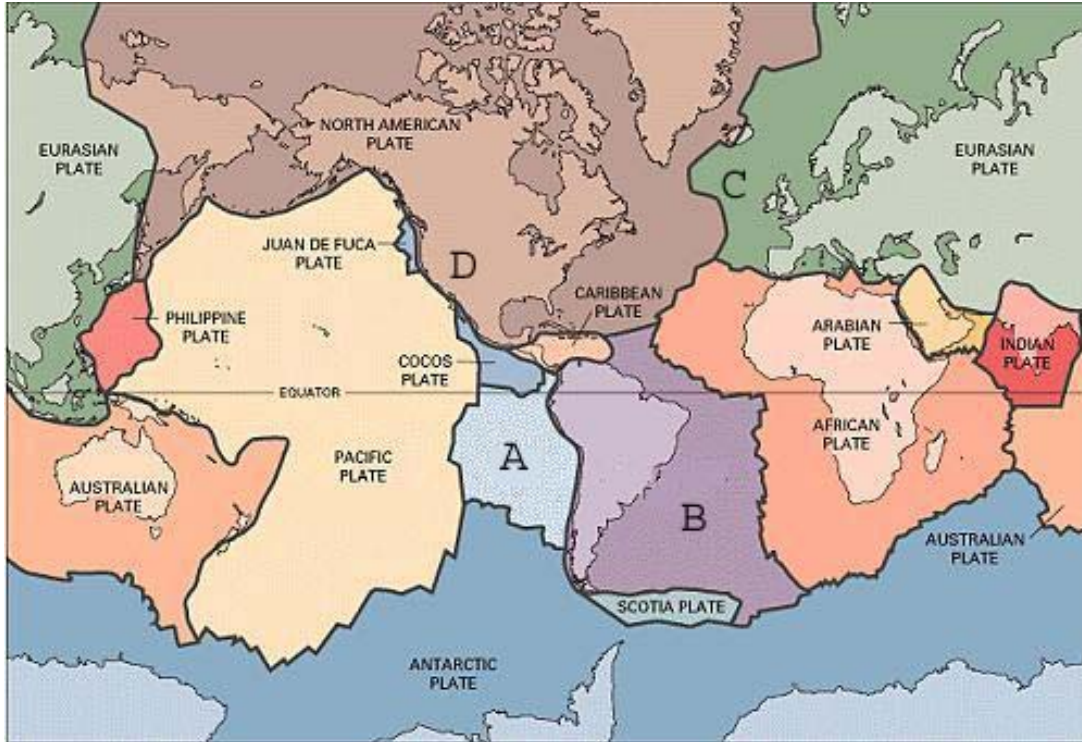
EURASIAN PLATE

NORTH AMERICAN PLATE

EURASIAN PLATE

C

JUAN DE FUCA PLATE

D

PHILIPPINE PLATE

CARIBBEAN PLATE

ARABIAN PLATE

INDIAN PLATE

COCOS PLATE

EQUATOR

AFRICAN PLATE

A

PACIFIC PLATE

AUSTRALIAN PLATE

B

AUSTRALIAN PLATE

SCOTIA PLATE

ANTARCTIC PLATE